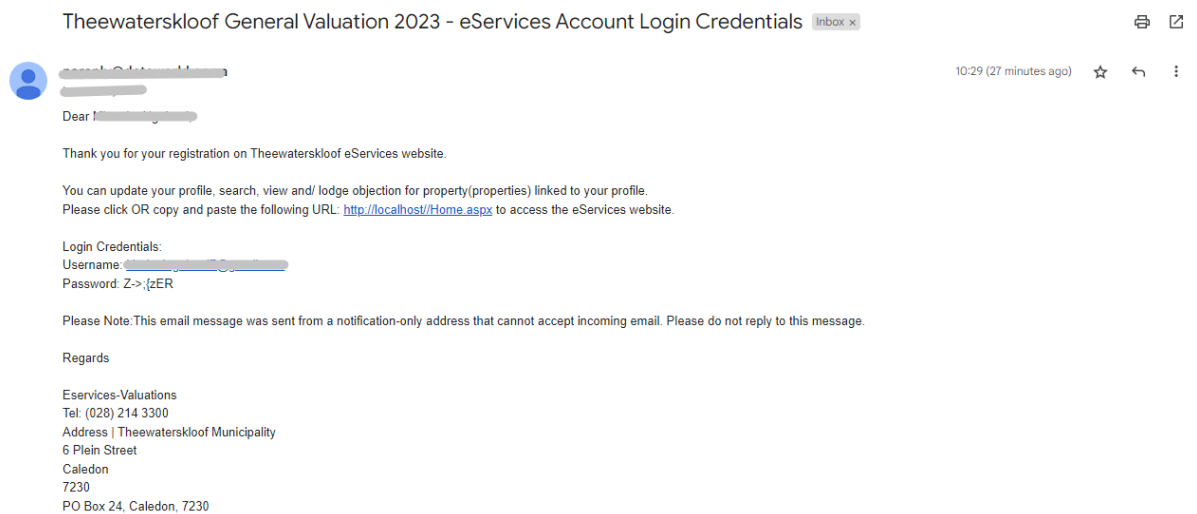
Theewaterskloof General Valuation 2023 - eServices Account Login Credentials Inbox ×

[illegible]
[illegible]

10:29 (27 minutes ago)

Dear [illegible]

Thank you for your registration on Theewaterskloof eServices website.

You can update your profile, search, view and/ lodge objection for property(properties) linked to your profile.
Please click OR copy and paste the following URL: http://localhost//Home.aspx to access the eServices website.

Login Credentials:
Username: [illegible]
Password: Z->;{zER

Please Note:This email message was sent from a notification-only address that cannot accept incoming email. Please do not reply to this message.

Regards

Eservices-Valuations
Tel: (028) 214 3300
Address | Theewaterskloof Municipality
6 Plein Street
Caledon
7230
PO Box 24, Caledon, 7230